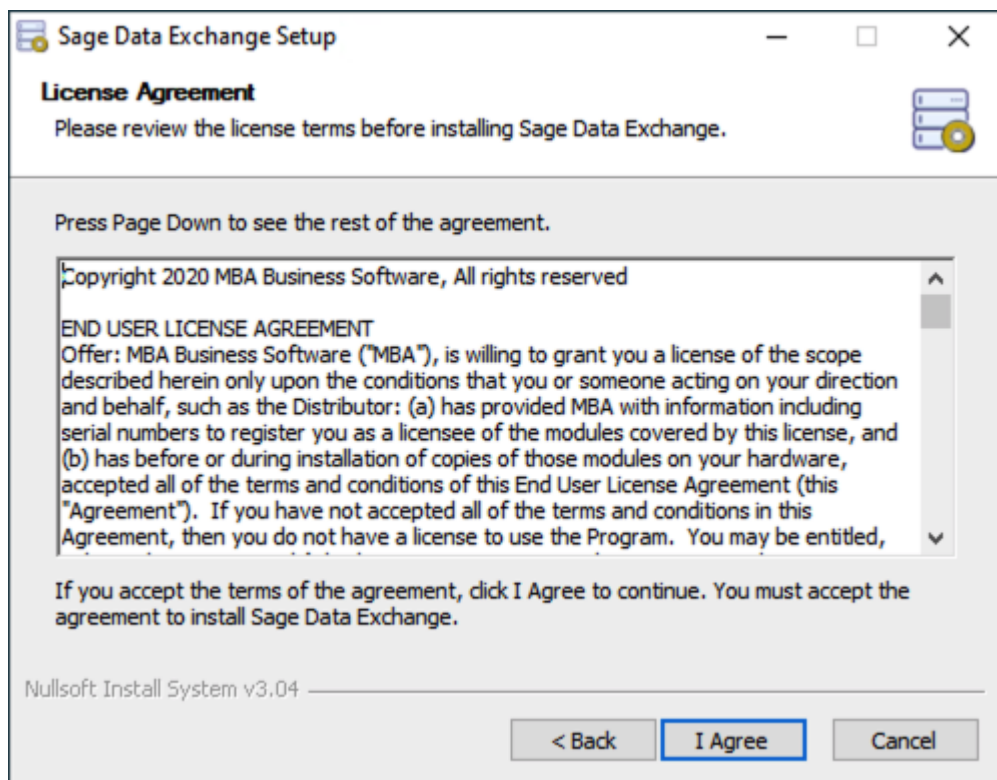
Sage Data Exchange Setup

License Agreement

Please review the license terms before installing Sage Data Exchange.

Press Page Down to see the rest of the agreement.

Copyright 2020 MBA Business Software, All rights reserved

END USER LICENSE AGREEMENT
Offer: MBA Business Software ("MBA"), is willing to grant you a license of the scope described herein only upon the conditions that you or someone acting on your direction and behalf, such as the Distributor: (a) has provided MBA with information including serial numbers to register you as a licensee of the modules covered by this license, and (b) has before or during installation of copies of those modules on your hardware, accepted all of the terms and conditions of this End User License Agreement (this "Agreement"). If you have not accepted all of the terms and conditions in this Agreement, then you do not have a license to use the Program. You may be entitled, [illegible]

If you accept the terms of the agreement, click I Agree to continue. You must accept the agreement to install Sage Data Exchange.

Nullsoft Install System v3.04

< Back

I Agree

Cancel